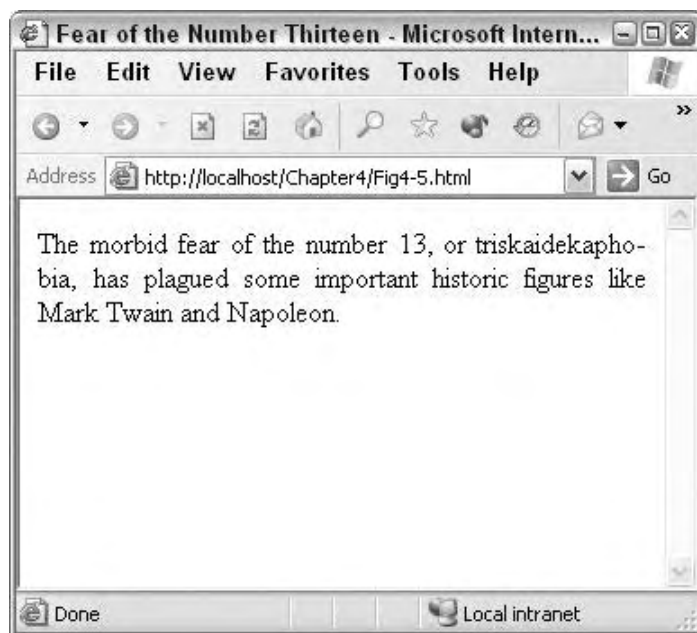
Fear of the Number Thirteen - Microsoft Intern...

File Edit View Favorites Tools Help

Address http://localhost/Chapter4/Fig4-5.html Go

The morbid fear of the number 13, or triskaidekaphobia, has plagued some important historic figures like Mark Twain and Napoleon.

Done Local intranet